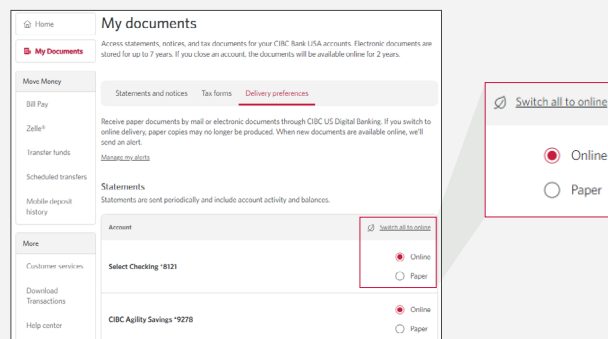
Home

My Documents

Move Money

Bill Pay

Zelle®

Transfer funds

Scheduled transfers

Mobile deposit history

More

Customer services

Download Transactions

Help center

My documents

Access statements, notices, and tax documents for your CIBC Bank USA accounts. Electronic documents are stored for up to 7 years. If you close an account, the documents will be available online for 2 years.

Statements and notices | Tax forms | Delivery preferences

Receive paper documents by mail or online documents through CIBC US Digital Banking. If you switch to online delivery, paper copies may no longer be produced. When new documents are available online, we'll send an alert.

Manage my alerts

Statements

Statements are sent periodically and include account activity and balances.

Account

Switch all to online

Select Checking *8121

Online

Paper

CIBC Agility Savings *9278

Online

Paper

Switch all to online

Online

Paper